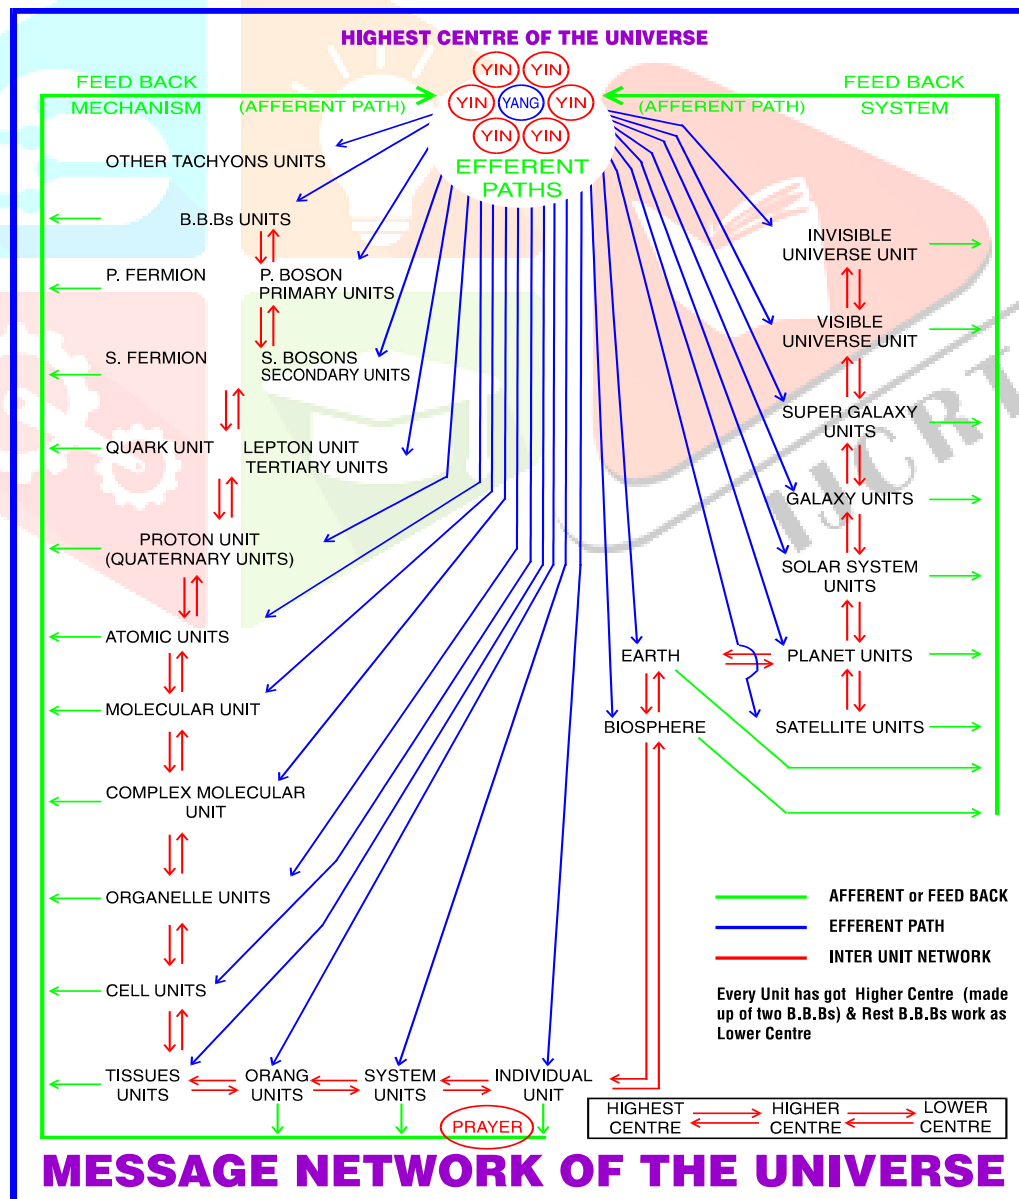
HIGHEST CENTRE OF THE UNIVERSE

YIN YIN YIN YANG YIN YIN YIN

FEED BACK MECHANISM

(AFFERENT PATH)

FEED BACK SYSTEM

(AFFERENT PATH)

EFFERENT PATHS

OTHER TACHYONS UNITS

B.B.Bs UNITS

P. FERMION

P. BOSON PRIMARY UNITS

S. FERMION

S. BOSONS SECONDARY UNITS

QUARK UNIT

LEPTON UNIT TERTIARY UNITS

PROTON UNIT (QUATERNARY UNITS)

ATOMIC UNITS

MOLECULAR UNIT

COMPLEX MOLECULAR UNIT

ORGANELLE UNITS

CELL UNITS

TISSUES UNITS

ORANG UNITS

SYSTEM UNITS

INDIVIDUAL UNIT

PRAYER

INVISIBLE UNIVERSE UNIT

VISIBLE UNIVERSE UNIT

SUPER GALAXY UNITS

GALAXY UNITS

SOLAR SYSTEM UNITS

EARTH

PLANET UNITS

BIOSPHERE

SATELLITE UNITS

AFFERENT or FEED BACK

EFFERENT PATH

INTER UNIT NETWORK

Every Unit has got Higher Centre (made up of two B.B.Bs) & Rest B.B.Bs work as Lower Centre

HIGHEST CENTRE

HIGHER CENTRE

LOWER CENTRE

MESSAGE NETWORK OF THE UNIVERSE